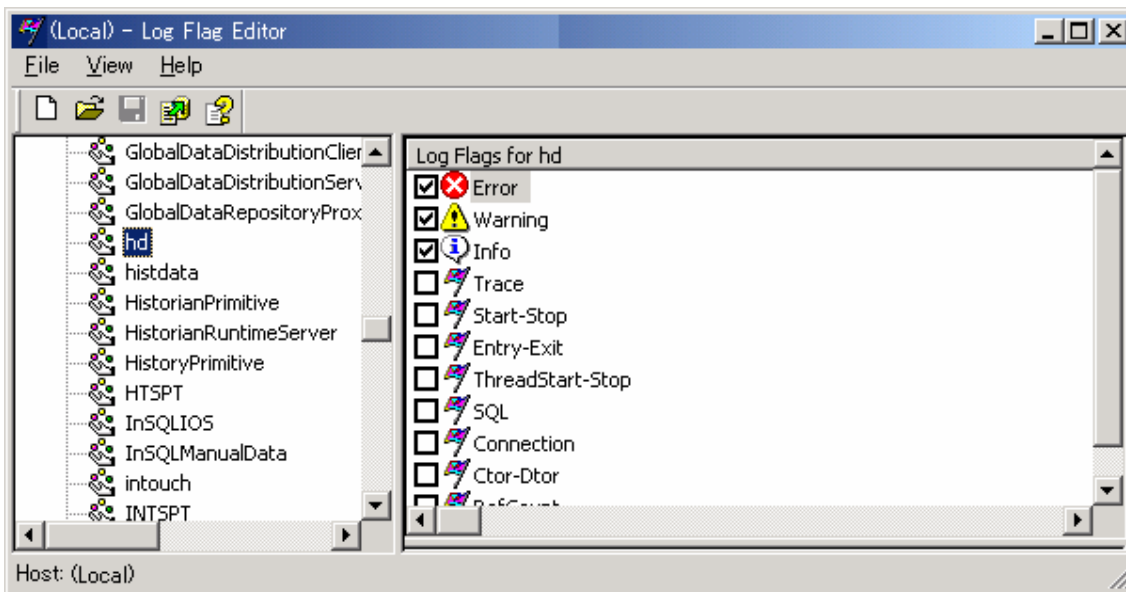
(Local) - Log Flag Editor

File View Help

GlobalDataDistributionClier
GlobalDataDistributionServ
GlobalDataRepositoryProx
hd
histdata
HistorianPrimitive
HistorianRuntimeServer
HistoryPrimitive
HTSPT
InSQLIOS
InSQLManualData
intouch
INTSPT

Log Flags for hd
Error
Warning
Info
Trace
Start-Stop
Entry-Exit
ThreadStart-Stop
SQL
Connection
Ctor-Dtor
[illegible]

Host: (Local)